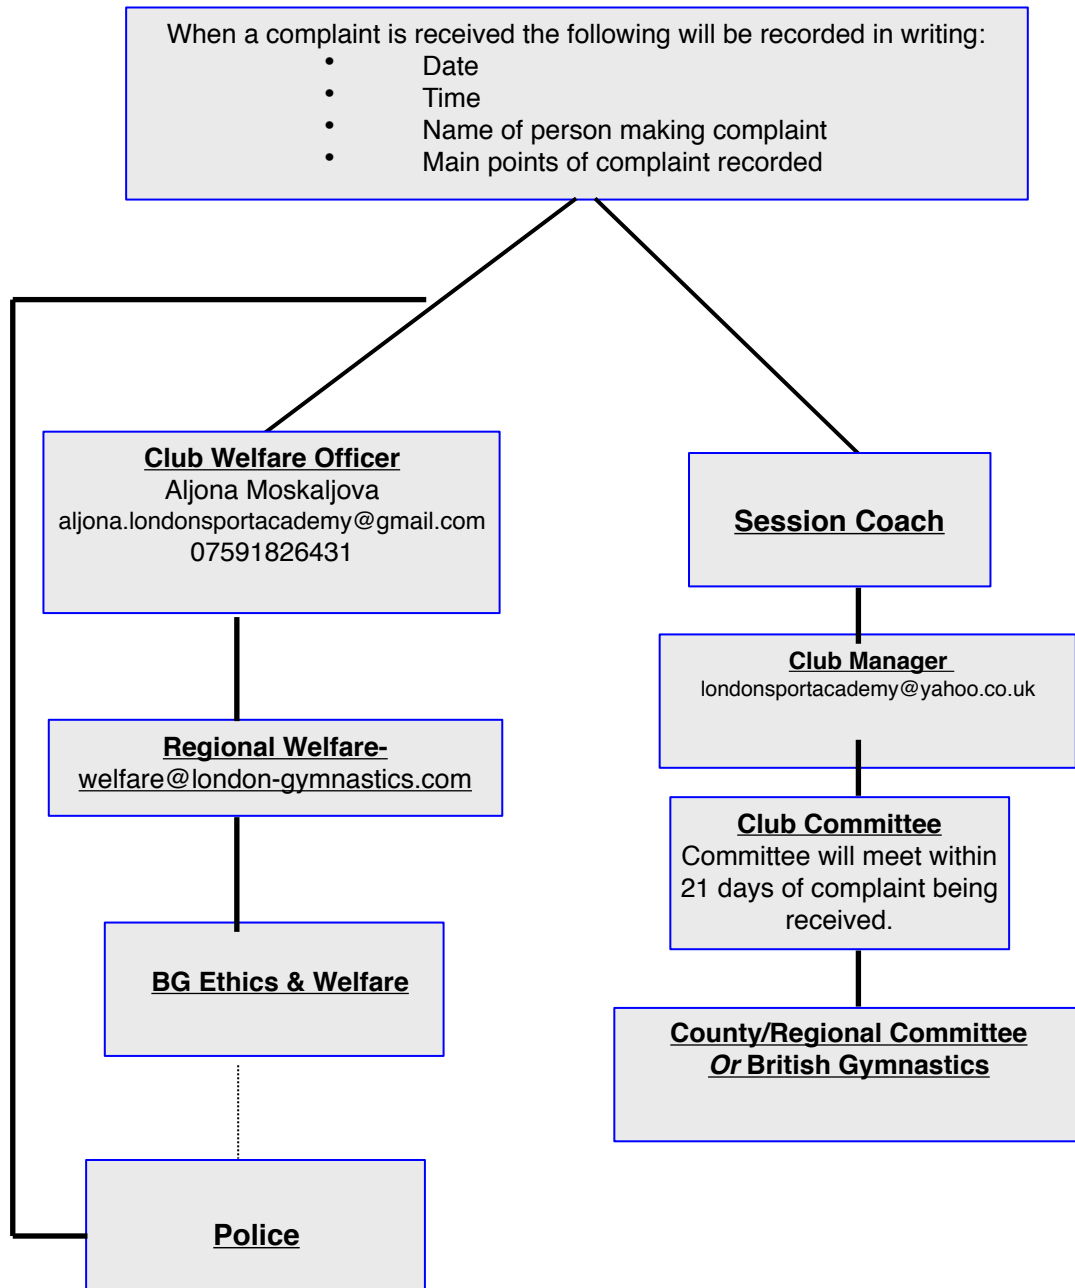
When a complaint is received the following will be recorded in writing:
• Date
• Time
• Name of person making complaint
• Main points of complaint recorded

Club Welfare Officer
Aljona Moskaljova
aljona.londonsportacademy@gmail.com
07591826431

Regional Welfare-
welfare@london-gymnastics.com

BG Ethics & Welfare

Police

Session Coach

Club Manager
londonsportacademy@yahoo.co.uk

Club Committee
Committee will meet within 21 days of complaint being received.

County/Regional Committee
Or British Gymnastics